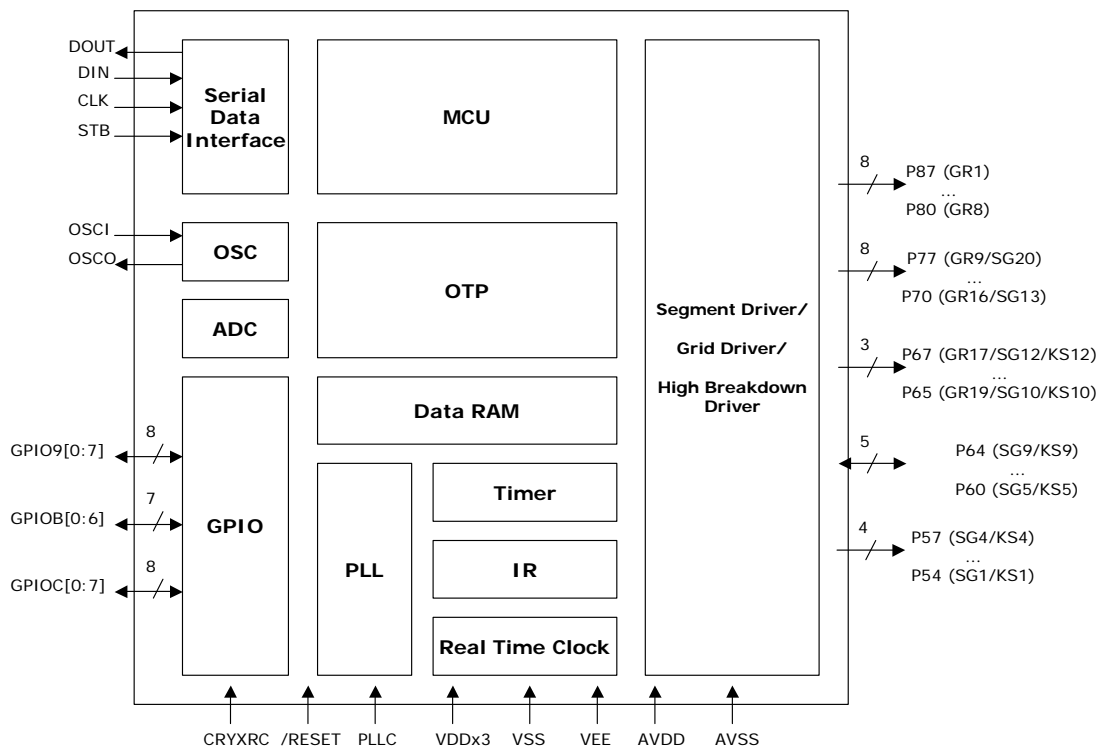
DOUT
DIN
CLK
STB

Serial Data Interface

MCU

OSCI
OSCO

OSC

OTP

ADC

Data RAM

GPIO9[0:7]
8

GPIOB[0:6]
7

GPIOC[0:7]
8

GPIO

PLL

Timer

IR

Real Time Clock

Segment Driver/

Grid Driver/

High Breakdown Driver

8
P87 (GR1)
...
P80 (GR8)

8
P77 (GR9/SG20)
...
P70 (GR16/SG13)

3
P67 (GR17/SG12/KS12)
...
P65 (GR19/SG10/KS10)

5
P64 (SG9/KS9)
...
P60 (SG5/KS5)

4
P57 (SG4/KS4)
...
P54 (SG1/KS1)

CRYXRC /RESET PLLC VDDx3 VSS VEE AVDD AVSS